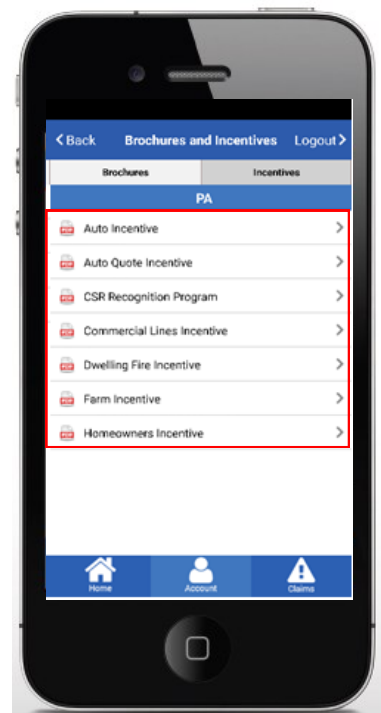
< Back Brochures and Incentives Logout >

Brochures | Incentives

PA

Auto Incentive >

Auto Quote Incentive >

CSR Recognition Program >

Commercial Lines Incentive >

Dwelling Fire Incentive >

Farm Incentive >

Homeowners Incentive >

Home Account Claims